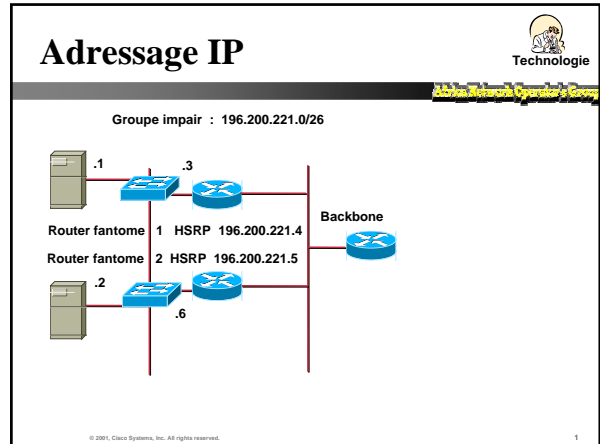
Adressage IP

Technologie

Africa Network Operators Group

Groupe impair : 196.200.221.0/26

.1

.3

Backbone

Router fantome 1 HSRP 196.200.221.4

Router fantome 2 HSRP 196.200.221.5

.2

.6

© 2001, Cisco Systems, Inc. All rights reserved.

1